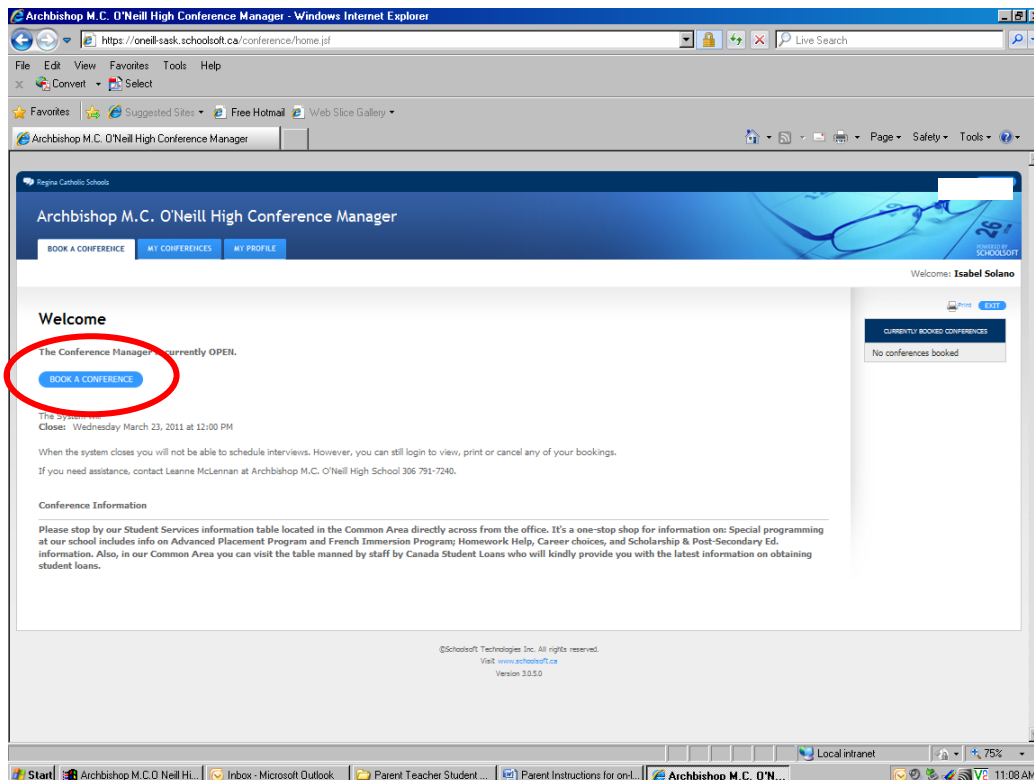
Archbishop M.C. O'Neill High Conference Manager - Windows Internet Explorer

https://oneill-sask.schoolsoft.ca/conference/home.jsf

Live Search

File Edit View Favorites Tools Help

Convert Select

Favorites Suggested Sites Free Hotmail Web Slice Gallery

Archbishop M.C. O'Neill High Conference Manager

Page Safety Tools

Regina Catholic Schools

Archbishop M.C. O'Neill High Conference Manager

POWERED BY SCHOOLSOFT

BOOK A CONFERENCE MY CONFERENCES MY PROFILE

Welcome: Isabel Solano

Print EXIT

Welcome

The Conference Manager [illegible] currently OPEN.

BOOK A CONFERENCE

The System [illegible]
Close: Wednesday March 23, 2011 at 12:00 PM

When the system closes you will not be able to schedule interviews. However, you can still login to view, print or cancel any of your bookings.

If you need assistance, contact Leanne McLennan at Archbishop M.C. O'Neill High School 306 791-7240.

Conference Information

Please stop by our Student Services information table located in the Common Area directly across from the office. It's a one-stop shop for information on: Special programming at our school includes info on Advanced Placement Program and French Immersion Program; Homework Help, Career choices, and Scholarship & Post-Secondary Ed. information. Also, in our Common Area you can visit the table manned by staff by Canada Student Loans who will kindly provide you with the latest information on obtaining student loans.

CURRENTLY BOOKED CONFERENCES

No conferences booked

©Schoolsoft Technologies Inc. All rights reserved.
Visit www.schoolsoft.ca
Version 3.0.5.0

Local intranet 75%

Start Archbishop M.C.O Neill Hi... Inbox - Microsoft Outlook Parent Teacher Student ... Parent Instructions for on-l... Archbishop M.C. O'N... 11:08 AM